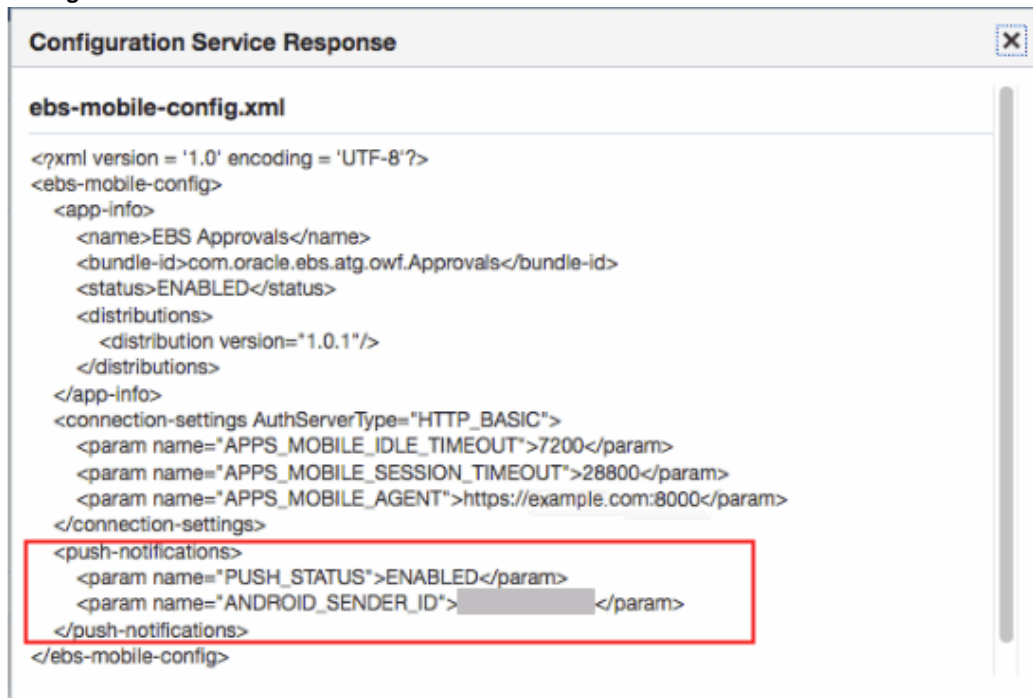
Configuration Service Response

ebs-mobile-config.xml

<?xml version = '1.0' encoding = 'UTF-8'?>
<ebs-mobile-config>
<app-info>
<name>EBS Approvals</name>
<bundle-id>com.oracle.ebs.atg.owf.Approvals</bundle-id>
<status>ENABLED</status>
<distributions>
<distribution version="1.0.1"/>
</distributions>
</app-info>
<connection-settings AuthServerType="HTTP_BASIC">
<param name="APPS_MOBILE_IDLE_TIMEOUT">7200</param>
<param name="APPS_MOBILE_SESSION_TIMEOUT">28800</param>
<param name="APPS_MOBILE_AGENT">https://example.com:8000</param>
</connection-settings>
<push-notifications>
<param name="PUSH_STATUS">ENABLED</param>
<param name="ANDROID_SENDER_ID">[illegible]</param>
</push-notifications>
</ebs-mobile-config>